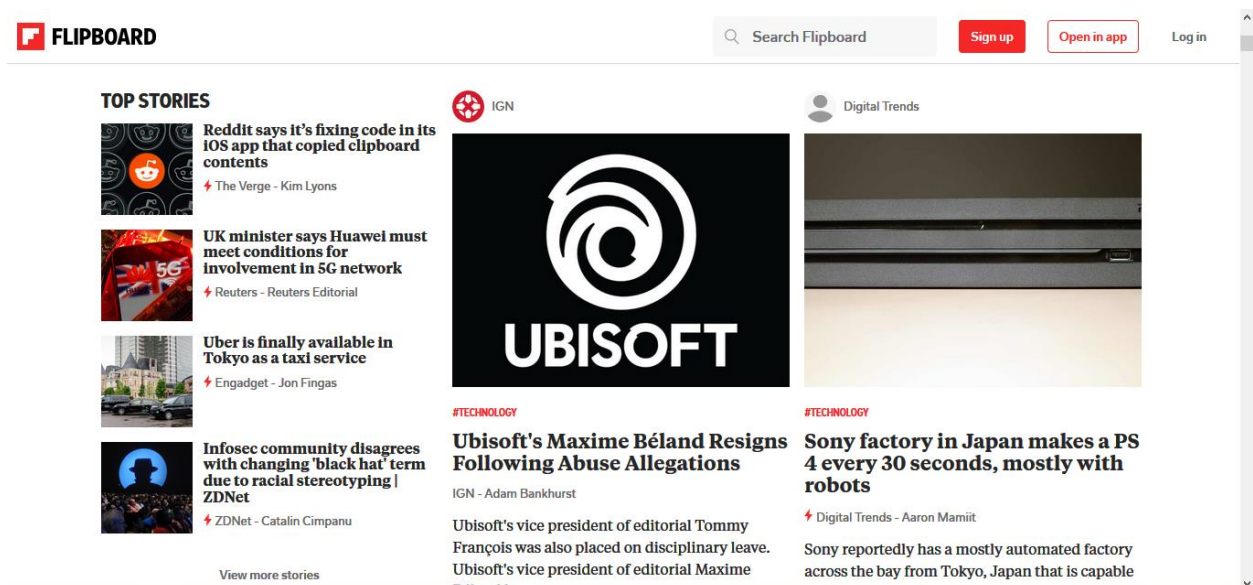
FLIPBOARD

Search Flipboard

Sign up

Open in app

Log in

TOP STORIES

Reddit says it's fixing code in its iOS app that copied clipboard contents

The Verge - Kim Lyons

UK minister says Huawei must meet conditions for involvement in 5G network

Reuters - Reuters Editorial

Uber is finally available in Tokyo as a taxi service

Engadget - Jon Fingas

Infosec community disagrees with changing 'black hat' term due to racial stereotyping | ZDNet

ZDNet - Catalin Cimpanu

View more stories

IGN

UBISOFT

#TECHNOLOGY

Ubisoft's Maxime Béland Resigns Following Abuse Allegations

IGN - Adam Bankhurst

Ubisoft's vice president of editorial Tommy François was also placed on disciplinary leave. Ubisoft's vice president of editorial Maxime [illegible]

Digital Trends

#TECHNOLOGY

Sony factory in Japan makes a PS 4 every 30 seconds, mostly with robots

Digital Trends - Aaron Mamiit

Sony reportedly has a mostly automated factory across the bay from Tokyo, Japan that is capable